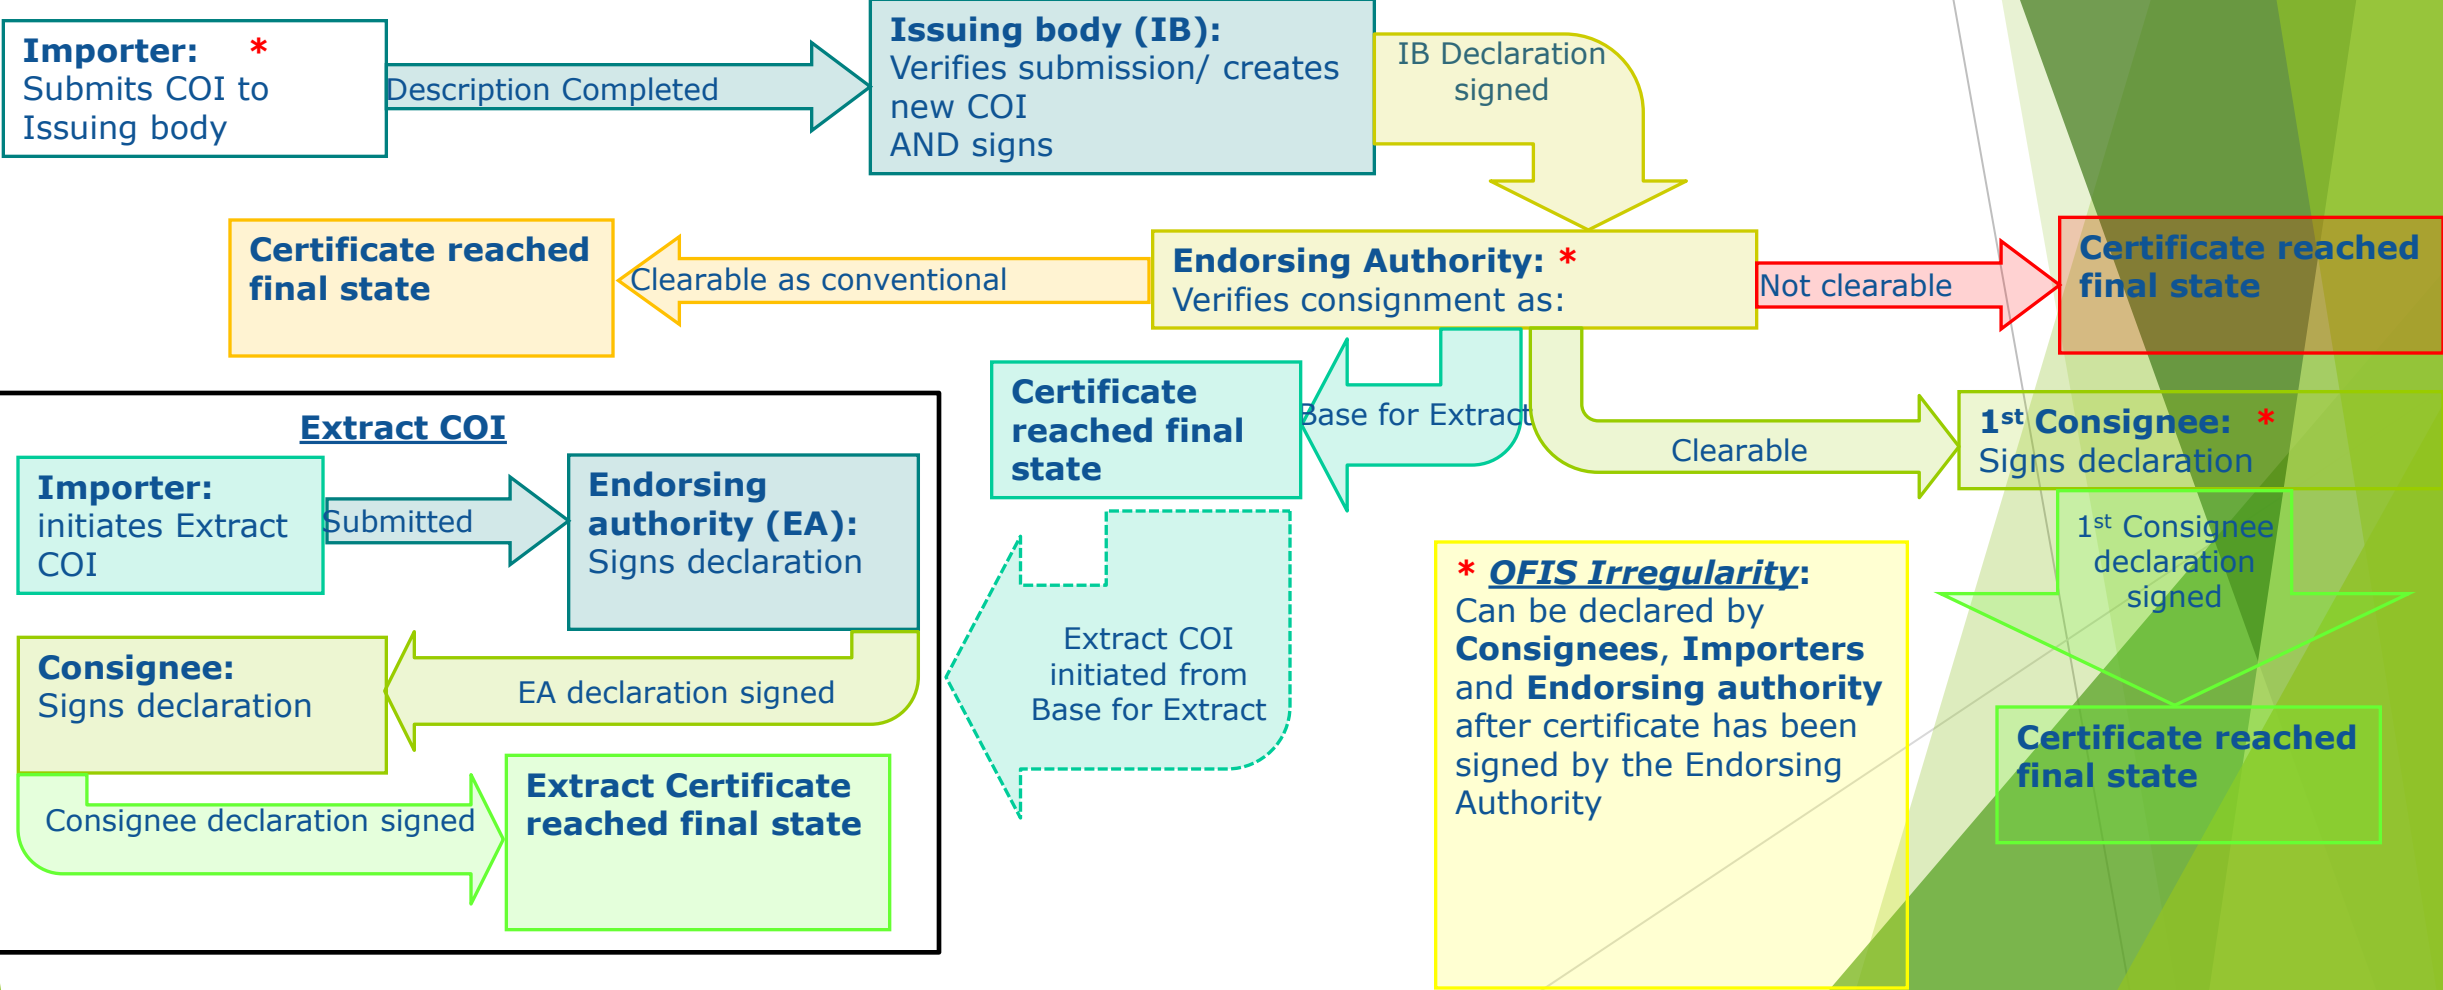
**Importer:** *
Submits COI to Issuing body

Description Completed

**Issuing body (IB):**
Verifies submission/ creates new COI AND signs

IB Declaration signed

**Certificate reached final state**

Clearable as conventional

**Endorsing Authority:** *
Verifies consignment as:

Not clearable

**Certificate reached final state**

**Extract COI**

**Importer:**
initiates Extract COI

Submitted

**Endorsing authority (EA):**
Signs declaration

**Consignee:**
Signs declaration

EA declaration signed

Consignee declaration signed

**Extract Certificate reached final state**

**Certificate reached final state**

Base for Extract

Extract COI initiated from Base for Extract

Clearable

**1$^{st}$ Consignee:** *
Signs declaration

1$^{st}$ Consignee declaration signed

* ***OFIS Irregularity***:
Can be declared by **Consignees**, **Importers** and **Endorsing authority** after certificate has been signed by the Endorsing Authority

**Certificate reached final state**